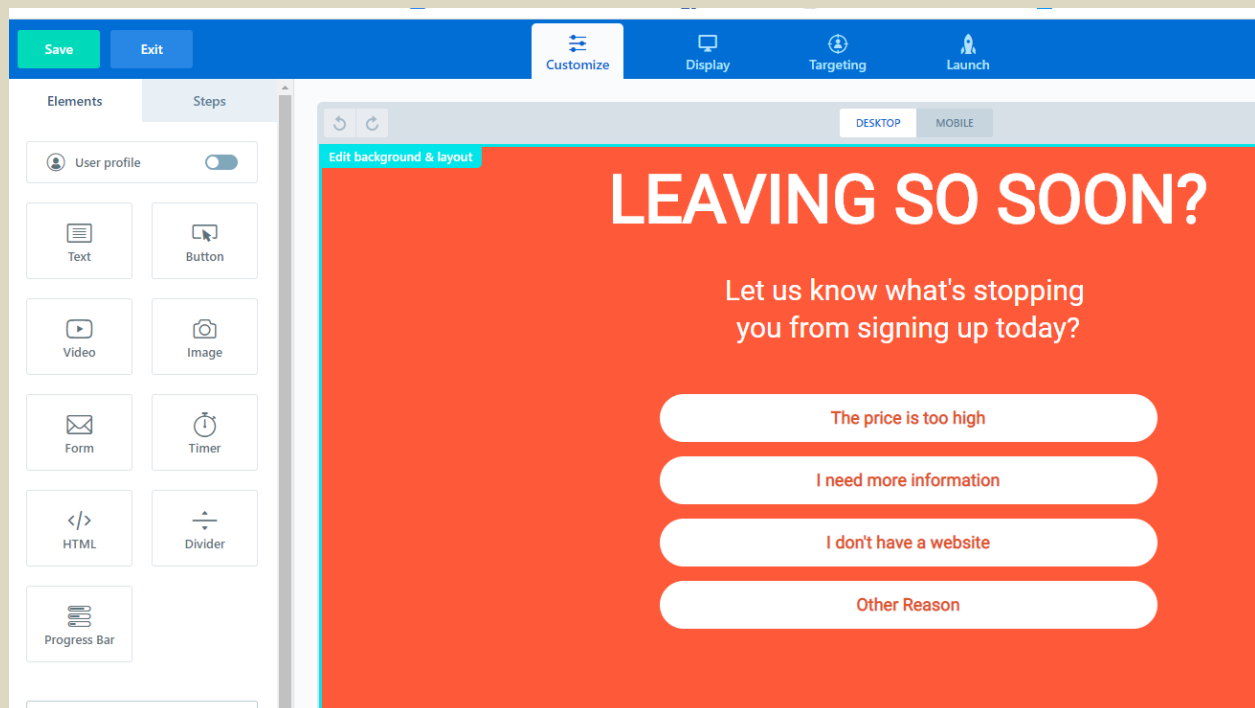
Save
Exit
Customize
Display
Targeting
Launch

Elements
Steps

User profile

Text
Button
Video
Image
Form
Timer
HTML
Divider
Progress Bar

DESKTOP
MOBILE

Edit background & layout

LEAVING SO SOON?

Let us know what's stopping you from signing up today?

The price is too high
I need more information
I don't have a website
Other Reason